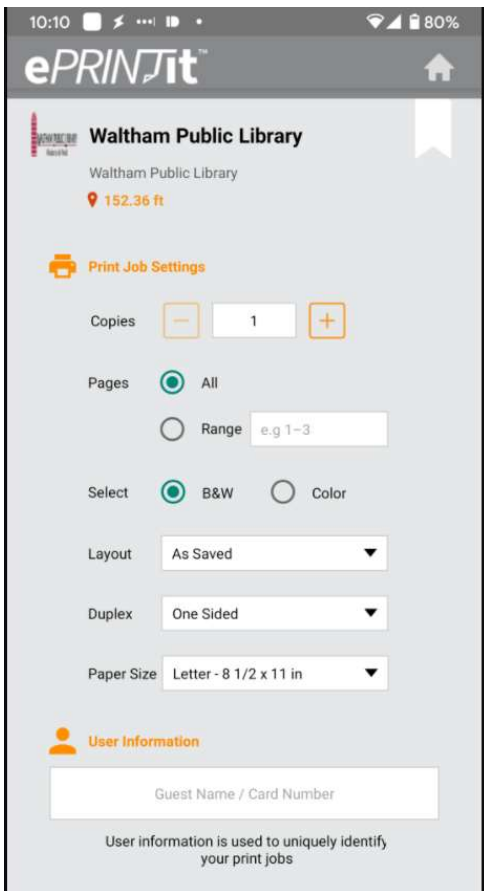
10:10 80%

ePRINTit™

Waltham Public Library

Waltham Public Library

152.36 ft

Print Job Settings

Copies − 1 +

Pages All

Range e.g 1-3

Select B&W Color

Layout As Saved

Duplex One Sided

Paper Size Letter - 8 1/2 x 11 in

User Information

Guest Name / Card Number

User information is used to uniquely identify your print jobs